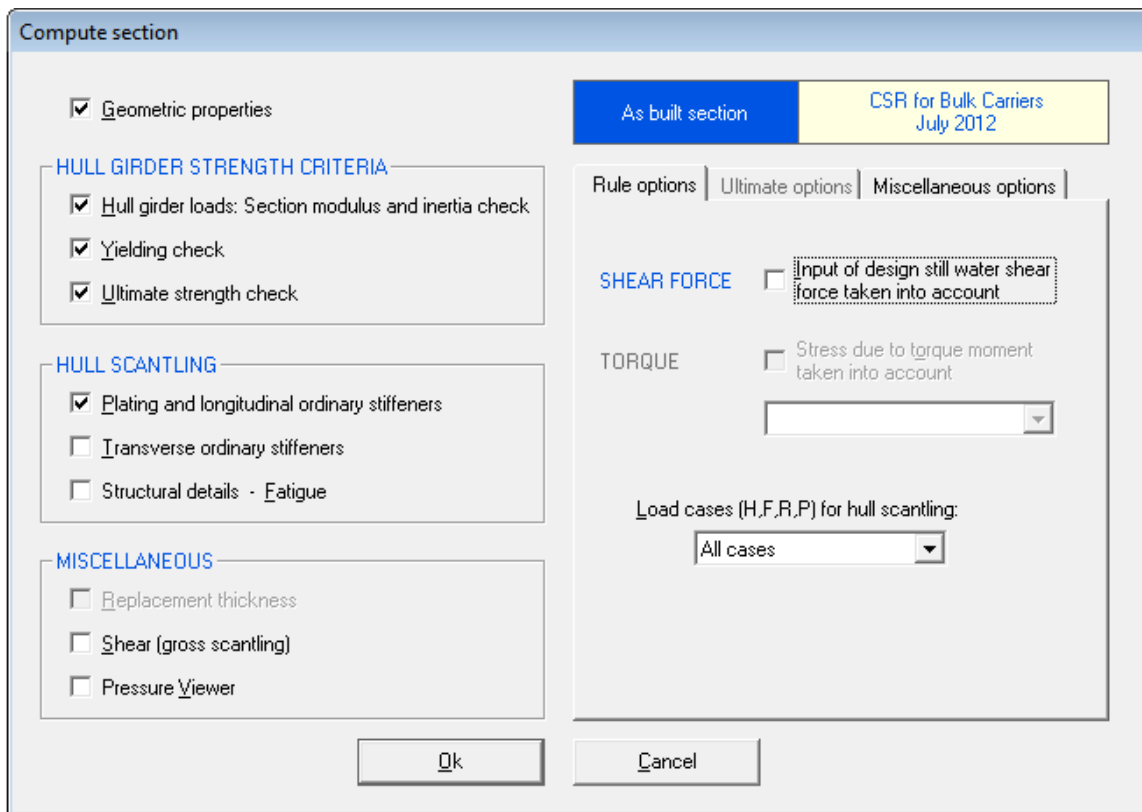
Compute section

Geometric properties

HULL GIRDER STRENGTH CRITERIA

Hull girder loads: Section modulus and inertia check

Yielding check

Ultimate strength check

HULL SCANTLING

Plating and longitudinal ordinary stiffeners

Transverse ordinary stiffeners

Structural details - Fatigue

MISCELLANEOUS

Replacement thickness

Shear (gross scantling)

Pressure Viewer

As built section

CSR for Bulk Carriers July 2012

Rule options | Ultimate options | Miscellaneous options

SHEAR FORCE

Input of design still water shear force taken into account

TORQUE

Stress due to torque moment taken into account

Load cases (H,F,R,P) for hull scantling:

All cases

Ok

Cancel